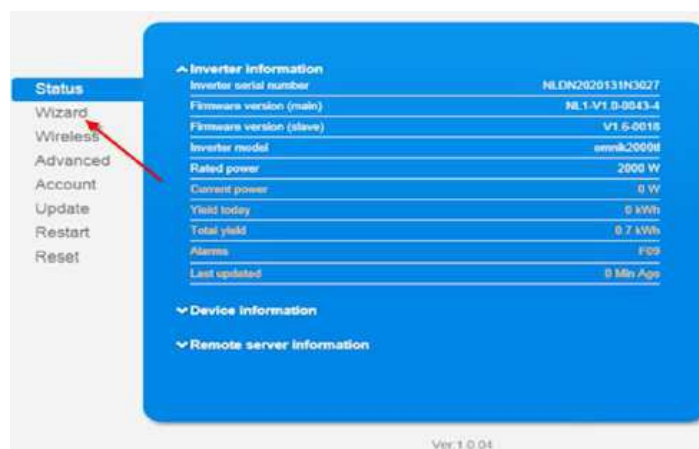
Status
Wizard
Wireless
Advanced
Account
Update
Restart
Reset

^ Inverter information

| | |
|---|---|
| Inverter serial number | NLDN2020131N3027 |
| Firmware version (main) | NL1-V1.0-0043-4 |
| Firmware version (slave) | V1.6-0018 |
| Inverter model | omnik2000tl |
| Rated power | 2000 W |
| Current power | 0 W |
| Yield today | 0 kWh |
| Total yield | 0.7 kWh |
| Alarms | F09 |
| Last updated | 0 Min Ago |

v Device information

v Remote server information

Ver:1.0.04